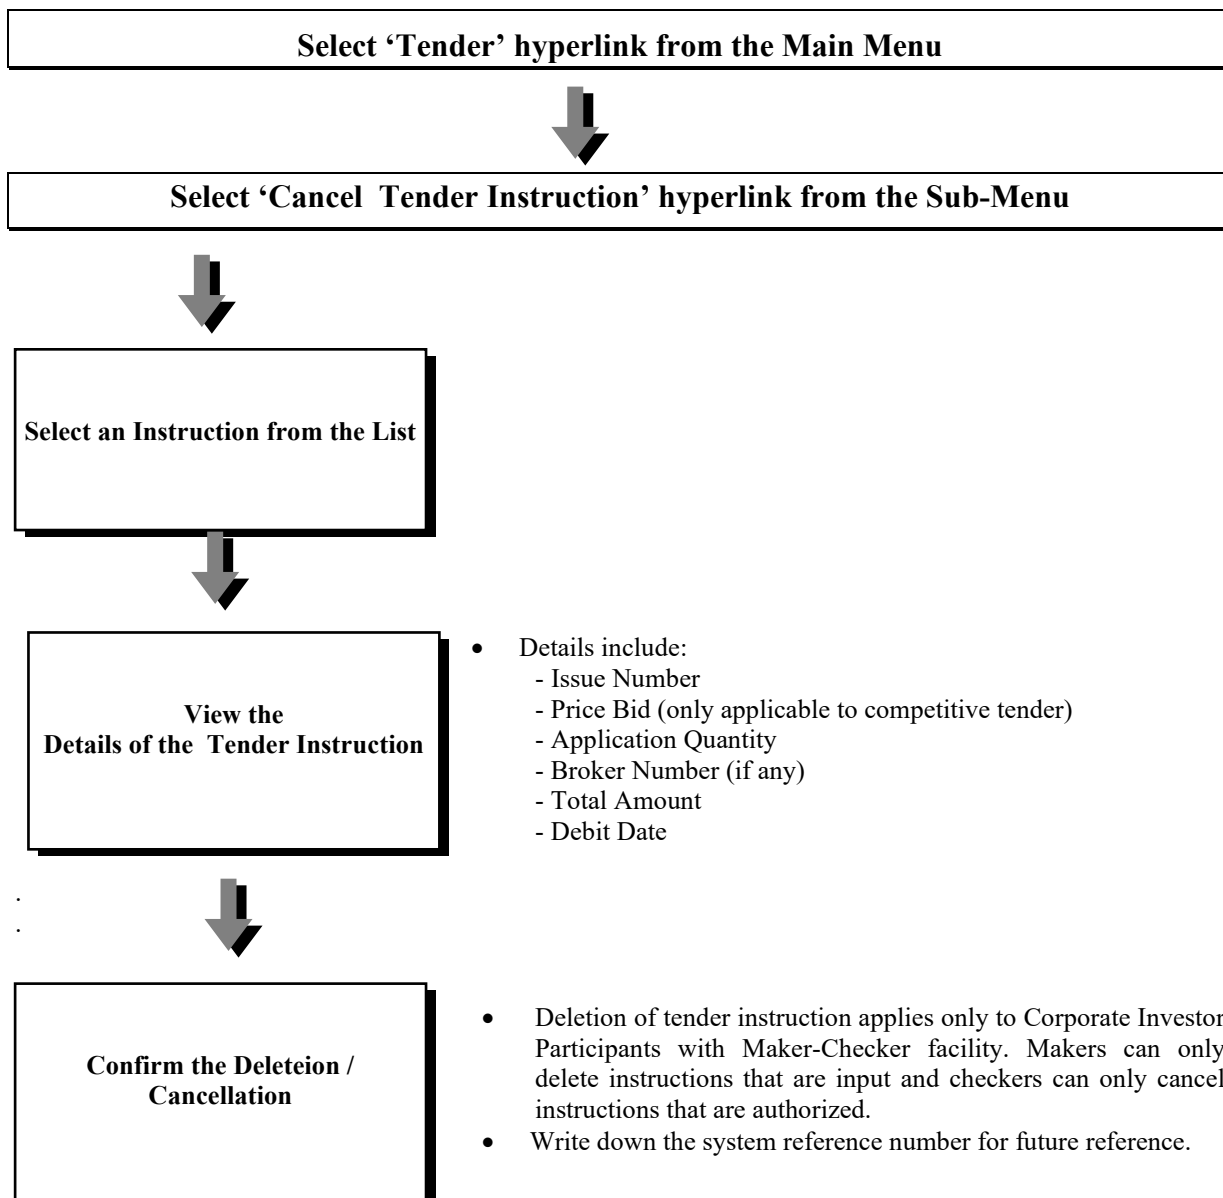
Select 'Tender' hyperlink from the Main Menu

Select 'Cancel Tender Instruction' hyperlink from the Sub-Menu

Select an Instruction from the List

View the Details of the Tender Instruction

- Details include:
  - Issue Number
  - Price Bid (only applicable to competitive tender)
  - Application Quantity
  - Broker Number (if any)
  - Total Amount
  - Debit Date

.
.

Confirm the Deleteion / Cancellation

- Deletion of tender instruction applies only to Corporate Investor Participants with Maker-Checker facility. Makers can only delete instructions that are input and checkers can only cancel instructions that are authorized.
- Write down the system reference number for future reference.